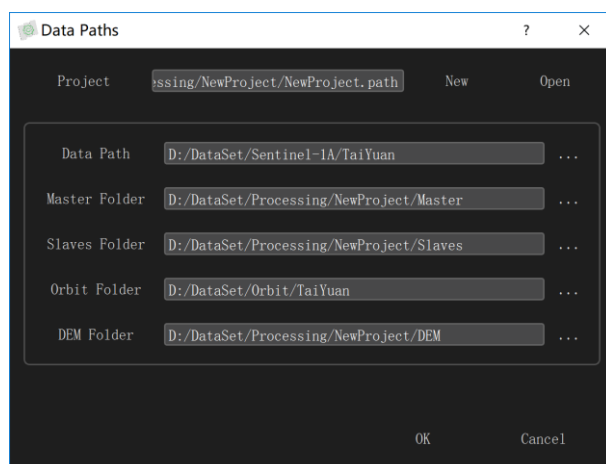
Data Paths

?

×

Project

:ssing/NewProject/NewProject.path

New

Open

Data Path

D:/DataSet/Sentinel-1A/TaiYuan

...

Master Folder

D:/DataSet/Processing/NewProject/Master

...

Slaves Folder

D:/DataSet/Processing/NewProject/Slaves

...

Orbit Folder

D:/DataSet/Orbit/TaiYuan

...

DEM Folder

D:/DataSet/Processing/NewProject/DEM

...

OK

Cancel